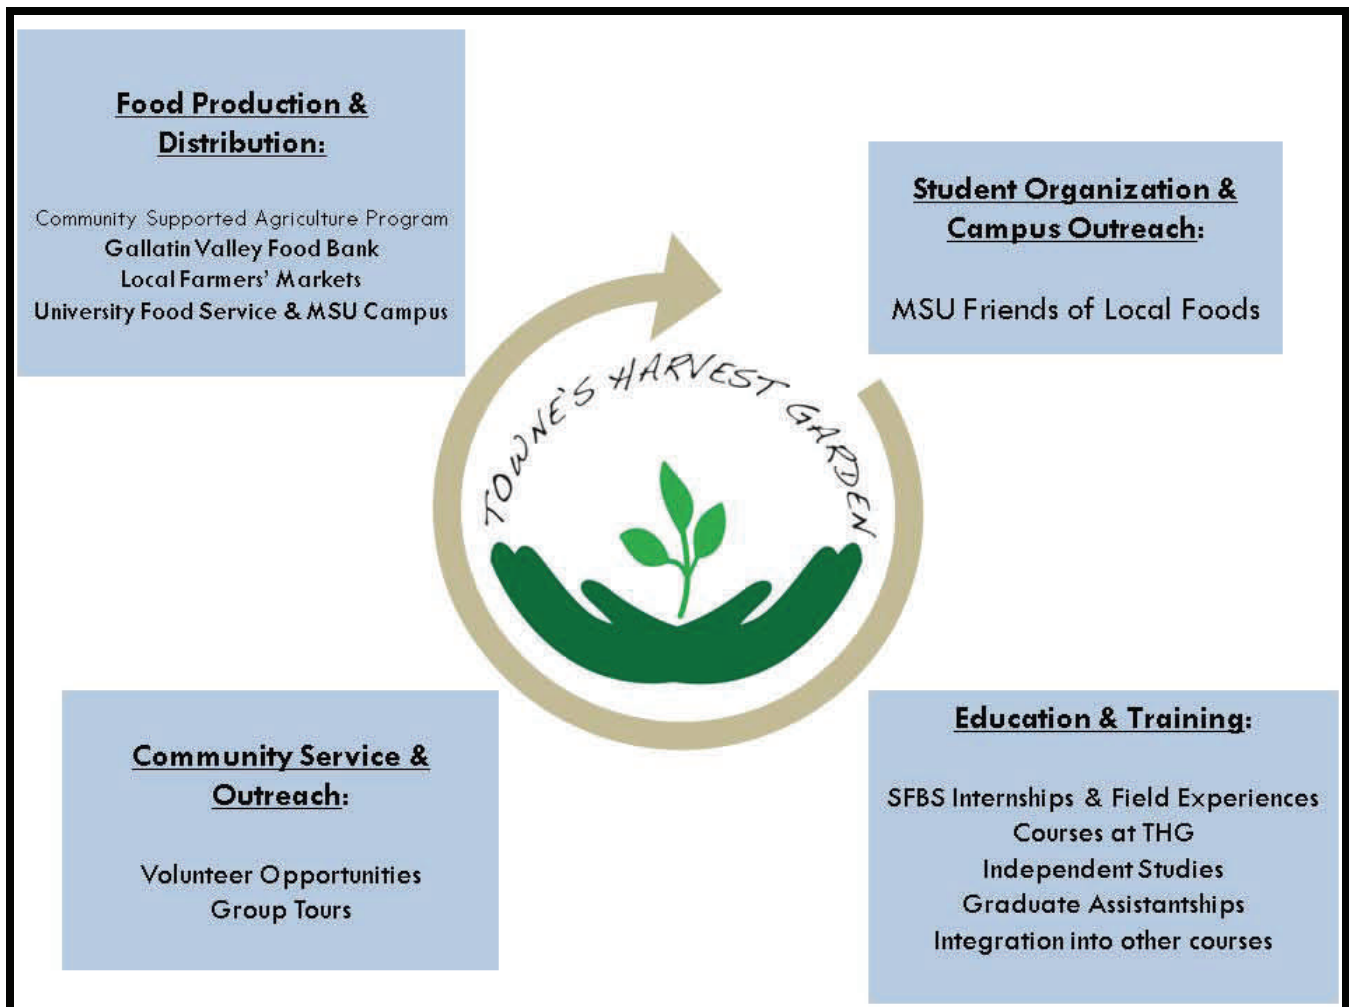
Food Production & Distribution:

Community Supported Agriculture Program
Gallatin Valley Food Bank
Local Farmers' Markets
University Food Service & MSU Campus

Student Organization & Campus Outreach:

MSU Friends of Local Foods

TOWNE'S HARVEST GARDEN

Community Service & Outreach:

Volunteer Opportunities
Group Tours

Education & Training:

SFBS Internships & Field Experiences
Courses at THG
Independent Studies
Graduate Assistantships
Integration into other courses